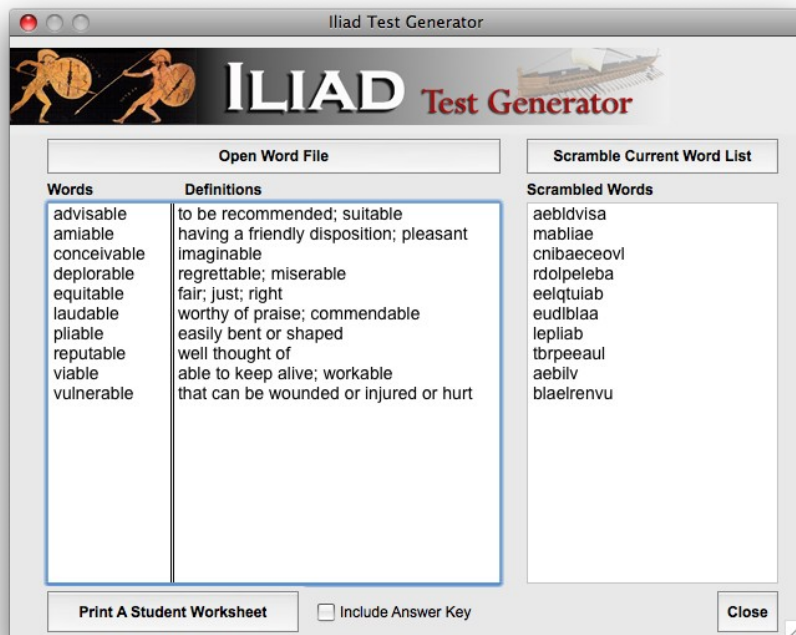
Iliad Test Generator

ILIAD Test Generator

Open Word File

Scramble Current Word List

| Words | Definitions |
|---|---|
| advisable | to be recommended; suitable |
| amiable | having a friendly disposition; pleasant |
| conceivable | imaginable |
| deplorable | regrettable; miserable |
| equitable | fair; just; right |
| laudable | worthy of praise; commendable |
| pliable | easily bent or shaped |
| reputable | well thought of |
| viable | able to keep alive; workable |
| vulnerable | that can be wounded or injured or hurt |

Scrambled Words

aebldvisa
mabliae
cnibaeceovl
rdolpeleba
eelqtuiab
eudlblaa
lepliab
tbrpeeaul
aebilv
blaelrenvu

Print A Student Worksheet

Include Answer Key

Close